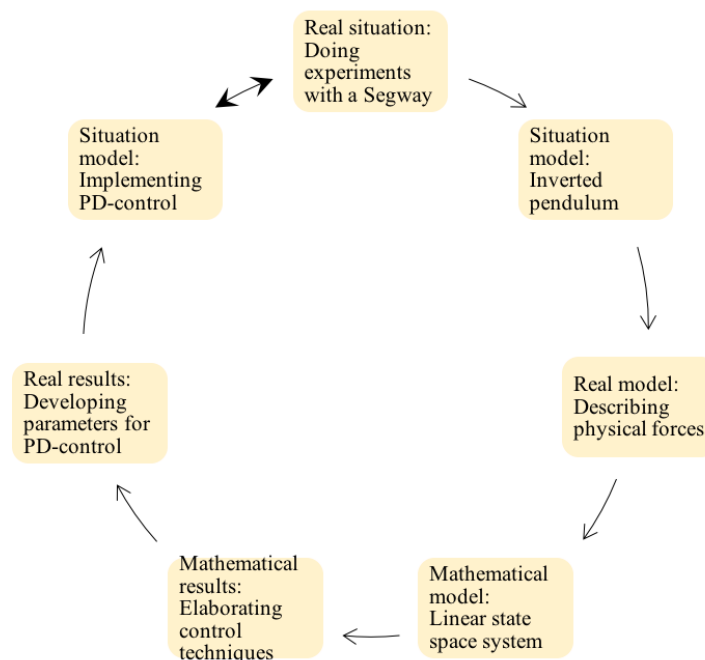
Real situation: Doing experiments with a Segway

Situation model: Inverted pendulum

Real model: Describing physical forces

Mathematical model: Linear state space system

Mathematical results: Elaborating control techniques

Real results: Developing parameters for PD-control

Situation model: Implementing PD-control